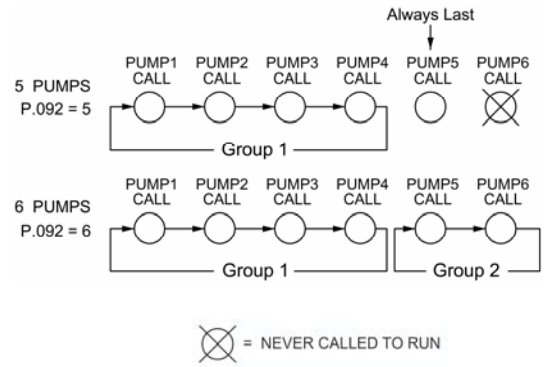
Always Last

5 PUMPS
P.092 = 5

PUMP1 CALL
PUMP2 CALL
PUMP3 CALL
PUMP4 CALL
PUMP5 CALL
PUMP6 CALL

Group 1

6 PUMPS
P.092 = 6

PUMP1 CALL
PUMP2 CALL
PUMP3 CALL
PUMP4 CALL
PUMP5 CALL
PUMP6 CALL

Group 1
Group 2

= NEVER CALLED TO RUN